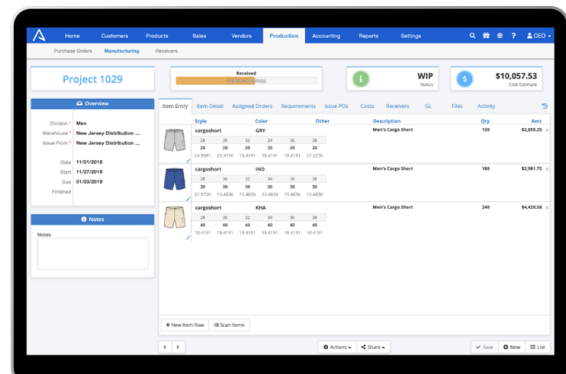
Home Customers Products Sales Vendors Production Accounting Reports Settings

CEO

Purchase Orders Manufacturing Receivers

Project 1029

Received

WIP
Status

$10,057.53
Cost Estimate

Overview

Division * Men
Warehouse * New Jersey Distribution ...
Issue From * New Jersey Distribution ...

Date 11/01/2018
Start 11/27/2018
Due 01/03/2019
Finished

Notes

Notes

Item Entry Item Detail Assigned Orders Requirements Issue POs Costs Receivers GL Files Activity

| Style | Color | Other | Description | Qty | Amt |
|---|---|---|---|---|---|
| cargoshort | GRY | | Men's Cargo Short | 120 | $2,659.25 |
| 28 30 32 34 36 38 | | | | | |
| 20 20 20 20 20 20 | | | | | |
| 24.9381 23.3716 18.4191 18.4191 18.4191 27.2236 | | | | | |
| cargoshort | IND | | Men's Cargo Short | 180 | $2,981.72 |
| 28 30 32 34 36 38 | | | | | |
| 30 30 30 30 30 30 | | | | | |
| 21.9720 15.4836 15.4836 15.4836 15.4836 15.4836 | | | | | |
| cargoshort | KHA | | Men's Cargo Short | 240 | $4,420.58 |
| 28 30 32 34 36 38 | | | | | |
| 40 40 40 40 40 40 | | | | | |
| 18.4191 18.4191 18.4191 18.4191 18.4191 18.4191 | | | | | |

+ New Item Row Scan Items

Actions Share

Save New List